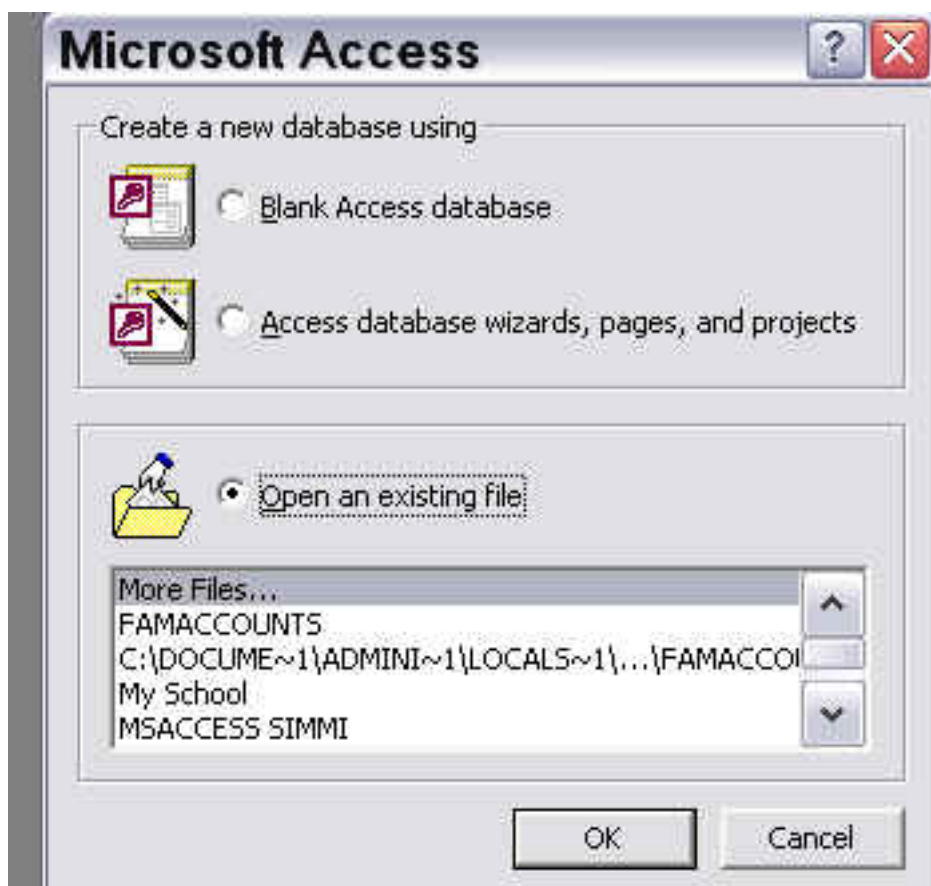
Microsoft Access

Create a new database using

Blank Access database

Access database wizards, pages, and projects

Open an existing file

More Files...
FAMACCOUNTS
C:\DOCUME~1\ADMINI~1\LOCALS~1\...\FAMACCO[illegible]
My School
MSACCESS SIMMI

OK

Cancel